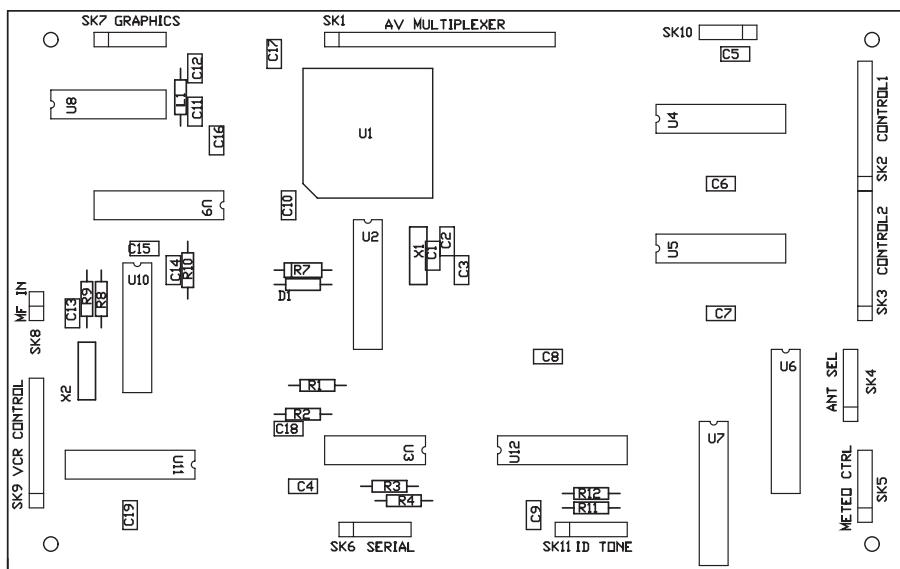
SK7 GRAPHICS
SK1
AV MULTIPLEXER
SK10
C5
C17
C12
L1
C11
U8
C16
U1
U4
SK2 CONTROL1
C6
U9
C10
U2
C15
X1
C1
C2
C3
U5
SK3 CONTROL2
C14
R10
R7
D1
U10
MF IN
SK8
C13
R9
R8
C7
C8
X2
SK9 VCR CONTROL
R1
U6
ANT SEL
SK4
R2
C18
U7
U3
U12
METEO CTRL
SK5
U11
C4
R3
R4
R12
R11
C9
C19
SK6 SERIAL
SK11 ID TONE